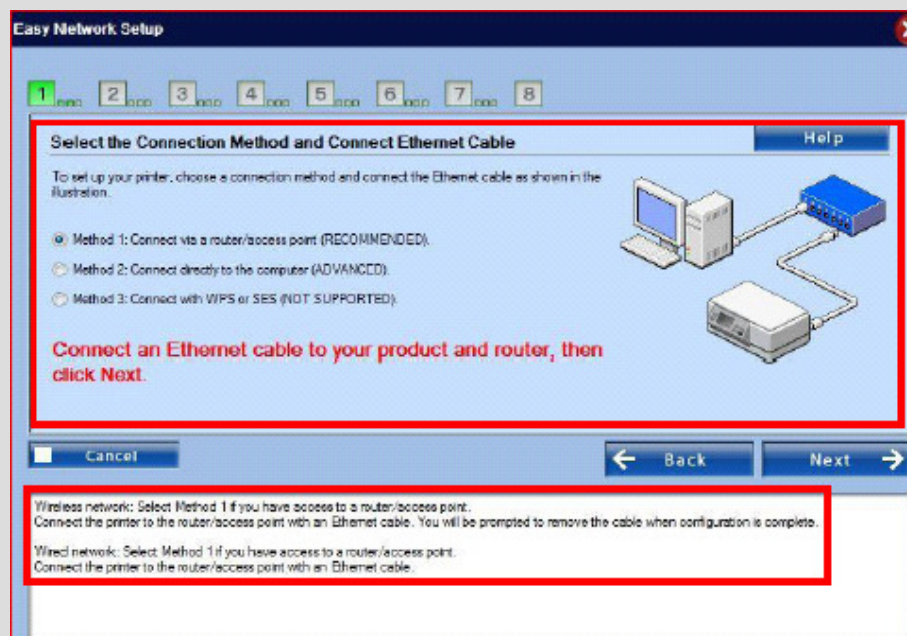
Easy Network Setup

1 2 3 4 5 6 7 8

Select the Connection Method and Connect Ethernet Cable

Help

To set up your printer, choose a connection method and connect the Ethernet cable as shown in the illustration.

Method 1: Connect via a router/access point (RECOMMENDED).

Method 2: Connect directly to the computer (ADVANCED).

Method 3: Connect with WPS or SES (NOT SUPPORTED).

Connect an Ethernet cable to your product and router, then click Next.

Cancel

Back

Next

Wireless network: Select Method 1 if you have access to a router/access point.
Connect the printer to the router/access point with an Ethernet cable. You will be prompted to remove the cable when configuration is complete.

Wired network: Select Method 1 if you have access to a router/access point.
Connect the printer to the router/access point with an Ethernet cable.